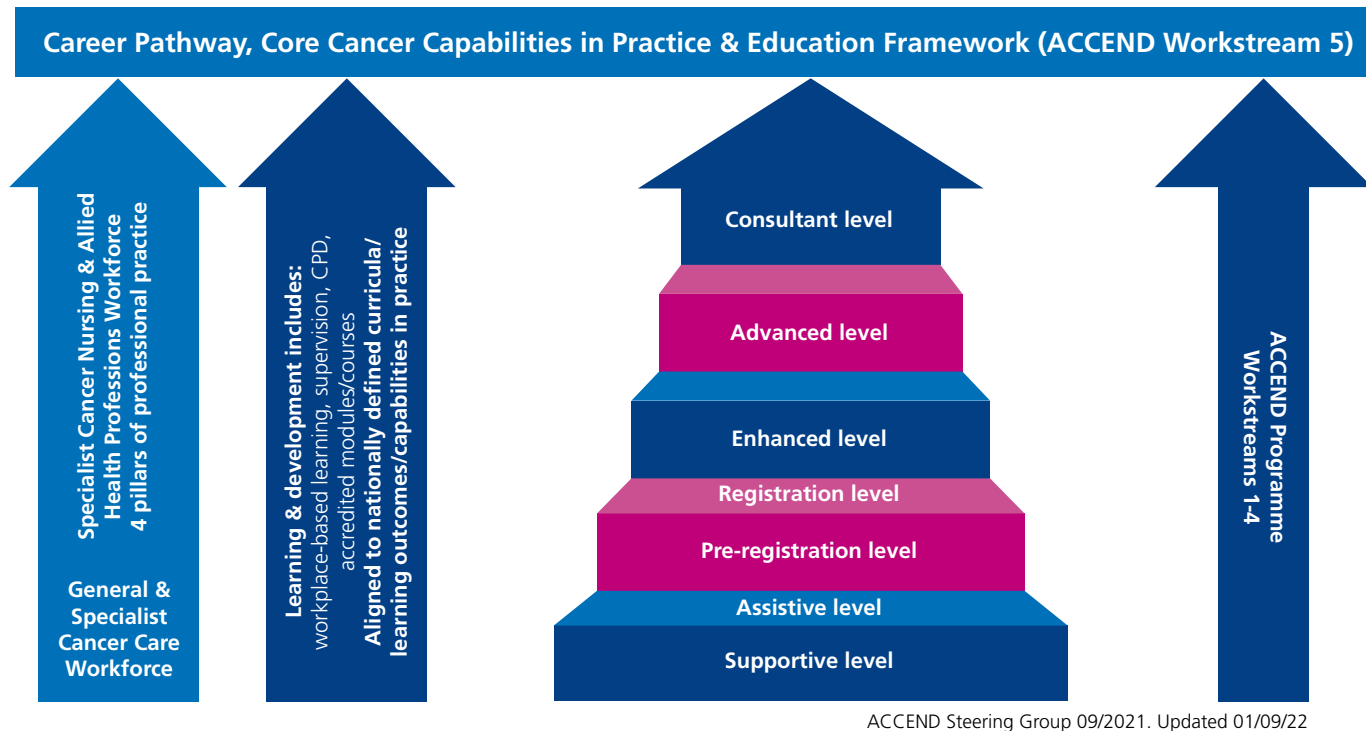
Career Pathway, Core Cancer Capabilities in Practice & Education Framework (ACCEND Workstream 5)

Specialist Cancer Nursing & Allied Health Professions Workforce 4 pillars of professional practice

General & Specialist Cancer Care Workforce

Learning & development includes: workplace-based learning, supervision, CPD, accredited modules/courses

Aligned to nationally defined curricula/ learning outcomes/capabilities in practice

Consultant level

Advanced level

Enhanced level

Registration level

Pre-registration level

Assistive level

Supportive level

ACCEND Programme Workstreams 1-4

ACCEND Steering Group 09/2021. Updated 01/09/22